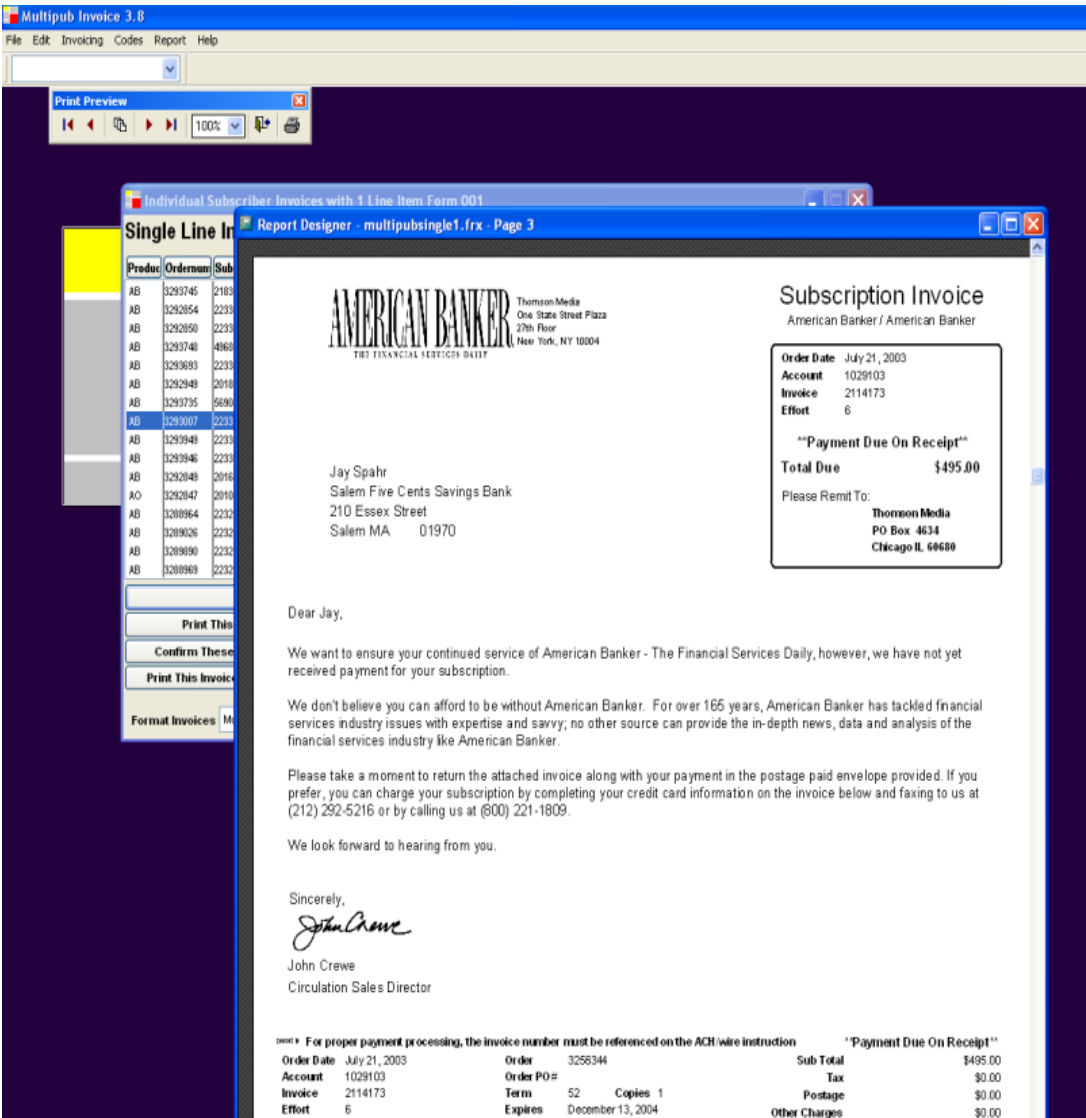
Multipub Invoice 3.8
File Edit Invoicing Codes Report Help

Print Preview
100%

Individual Subscriber Invoices with 1 Line Item Form 001
Single Line In

| Produc | Ordernum | Sub |
|---|---|---|
| AB | 3293745 | 2183 |
| AB | 3292854 | 2233 |
| AB | 3292850 | 2233 |
| AB | 3293748 | 4868 |
| AB | 3293693 | 2233 |
| AB | 3292948 | 2018 |
| AB | 3293735 | 5690 |
| AB | 3293007 | 2233 |
| AB | 3293949 | 2233 |
| AB | 3293946 | 2233 |
| AB | 3292849 | 2016 |
| AO | 3292847 | 2010 |
| AB | 3288964 | 2232 |
| AB | 3289026 | 2232 |
| AB | 3289890 | 2232 |
| AB | 3288969 | 2232 |

Print This
Confirm These
Print This Invoic
Format Invoices Mu

Report Designer - multipubsingle1.frx - Page 3

AMERICAN BANKER
THE FINANCIAL SERVICES DAILY
Thomson Media
One State Street Plaza
27th Floor
New York, NY 10004

Subscription Invoice
American Banker / American Banker

Order Date July 21, 2003
Account 1029103
Invoice 2114173
Effort 6

**Payment Due On Receipt**
Total Due $495.00
Please Remit To:
Thomson Media
PO Box 4634
Chicago IL 60680

Jay Spahr
Salem Five Cents Savings Bank
210 Essex Street
Salem MA 01970

Dear Jay,

We want to ensure your continued service of American Banker - The Financial Services Daily, however, we have not yet received payment for your subscription.

We don't believe you can afford to be without American Banker. For over 165 years, American Banker has tackled financial services industry issues with expertise and savvy; no other source can provide the in-depth news, data and analysis of the financial services industry like American Banker.

Please take a moment to return the attached invoice along with your payment in the postage paid envelope provided. If you prefer, you can charge your subscription by completing your credit card information on the invoice below and faxing to us at (212) 292-5216 or by calling us at (800) 221-1809.

We look forward to hearing from you.

Sincerely,
John Crewe
John Crewe
Circulation Sales Director

For proper payment processing, the invoice number must be referenced on the ACH/wire instruction
**Payment Due On Receipt**

| Order Date | July 21, 2003 | Order | 3256344 | | | Sub Total | $495.00 |
|---|---|---|---|---|---|---|---|
| Account | 1029103 | Order PO# | | | | Tax | $0.00 |
| Invoice | 2114173 | Term | 52 | Copies | 1 | Postage | $0.00 |
| Effort | 6 | Expires | December 13, 2004 | | | Other Charges | $0.00 |